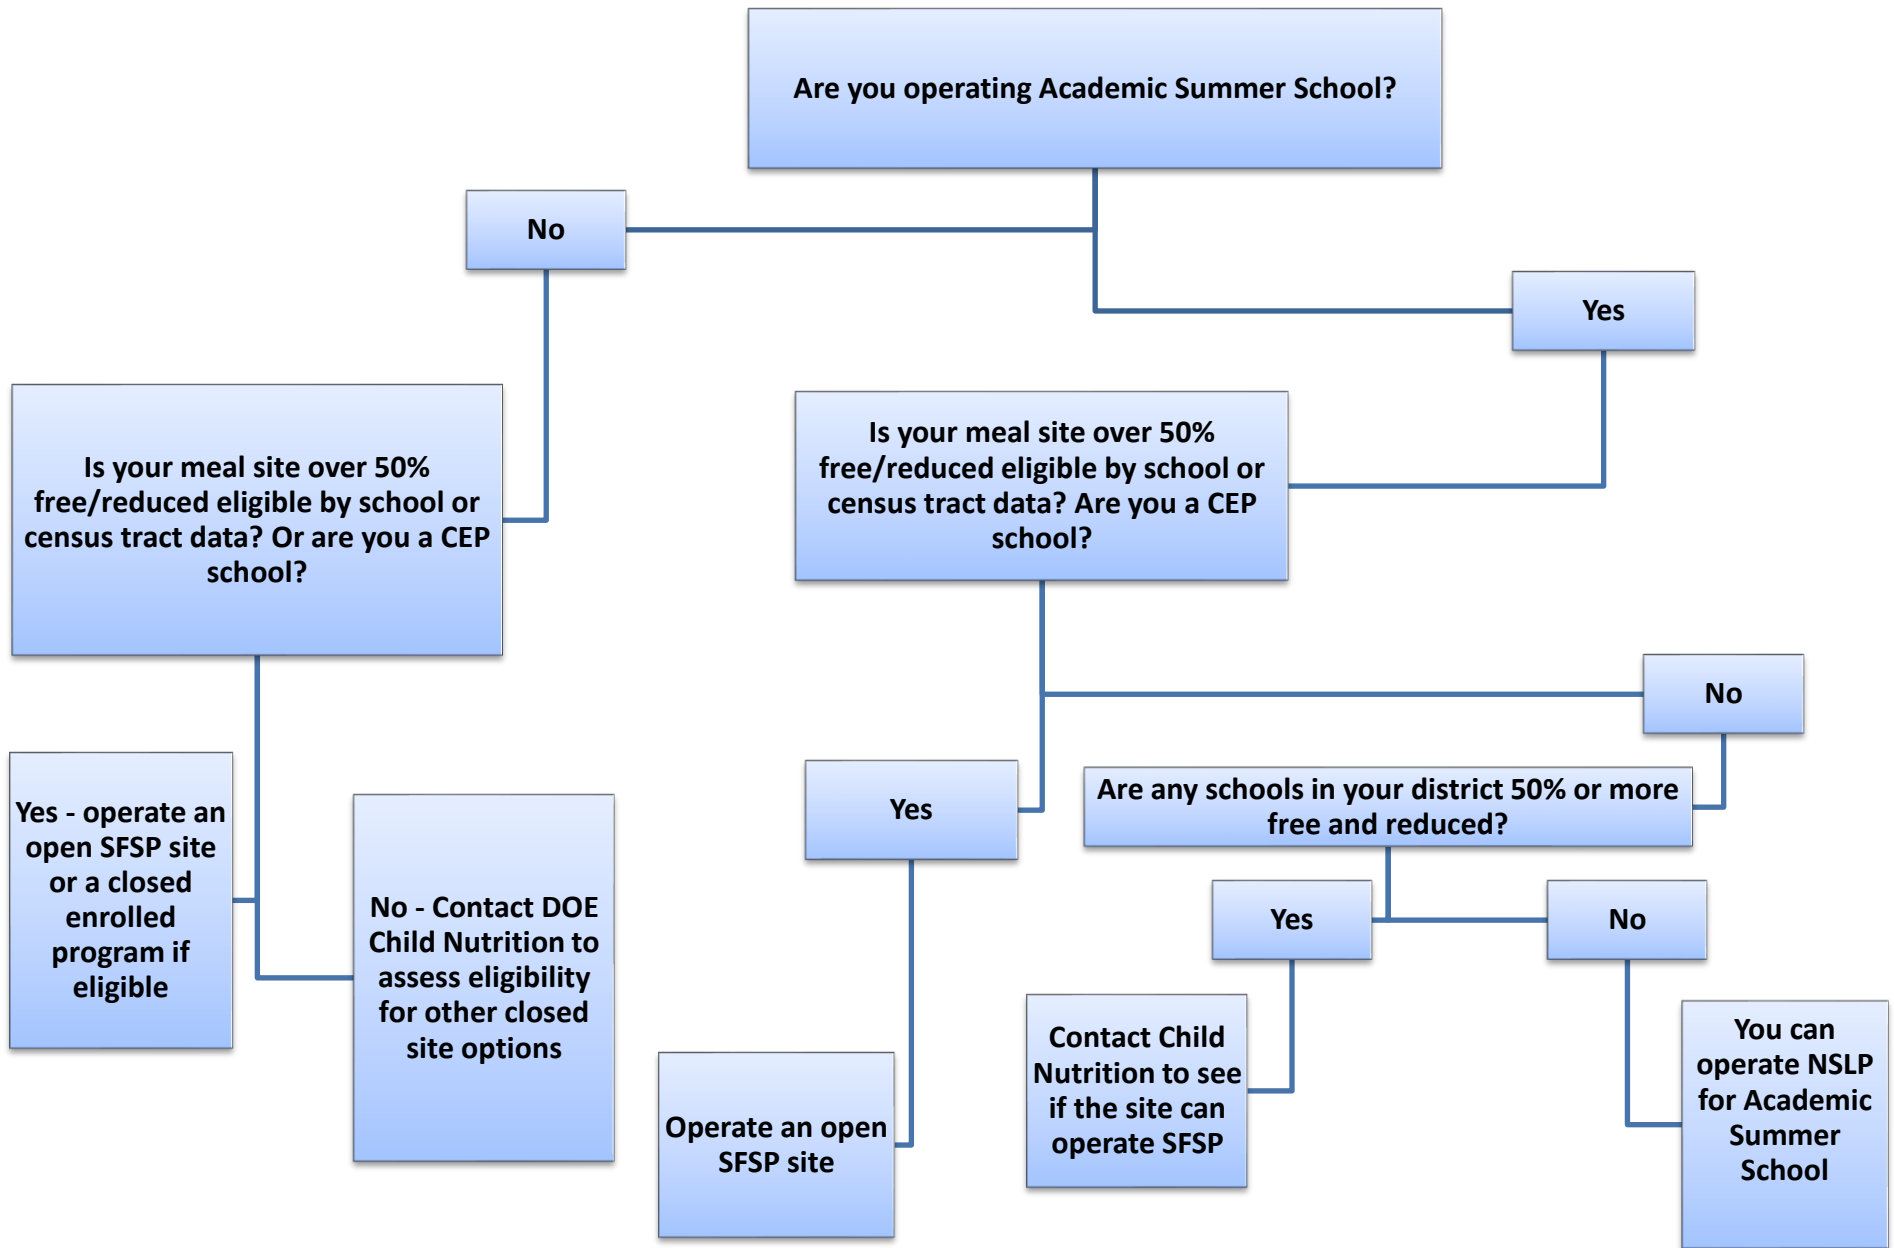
Are you operating Academic Summer School?

No

Yes

Is your meal site over 50% free/reduced eligible by school or census tract data? Or are you a CEP school?

Is your meal site over 50% free/reduced eligible by school or census tract data? Are you a CEP school?

No

Yes - operate an open SFSP site or a closed enrolled program if eligible

No - Contact DOE Child Nutrition to assess eligibility for other closed site options

Yes

Are any schools in your district 50% or more free and reduced?

Yes

No

Operate an open SFSP site

Contact Child Nutrition to see if the site can operate SFSP

You can operate NSLP for Academic Summer School